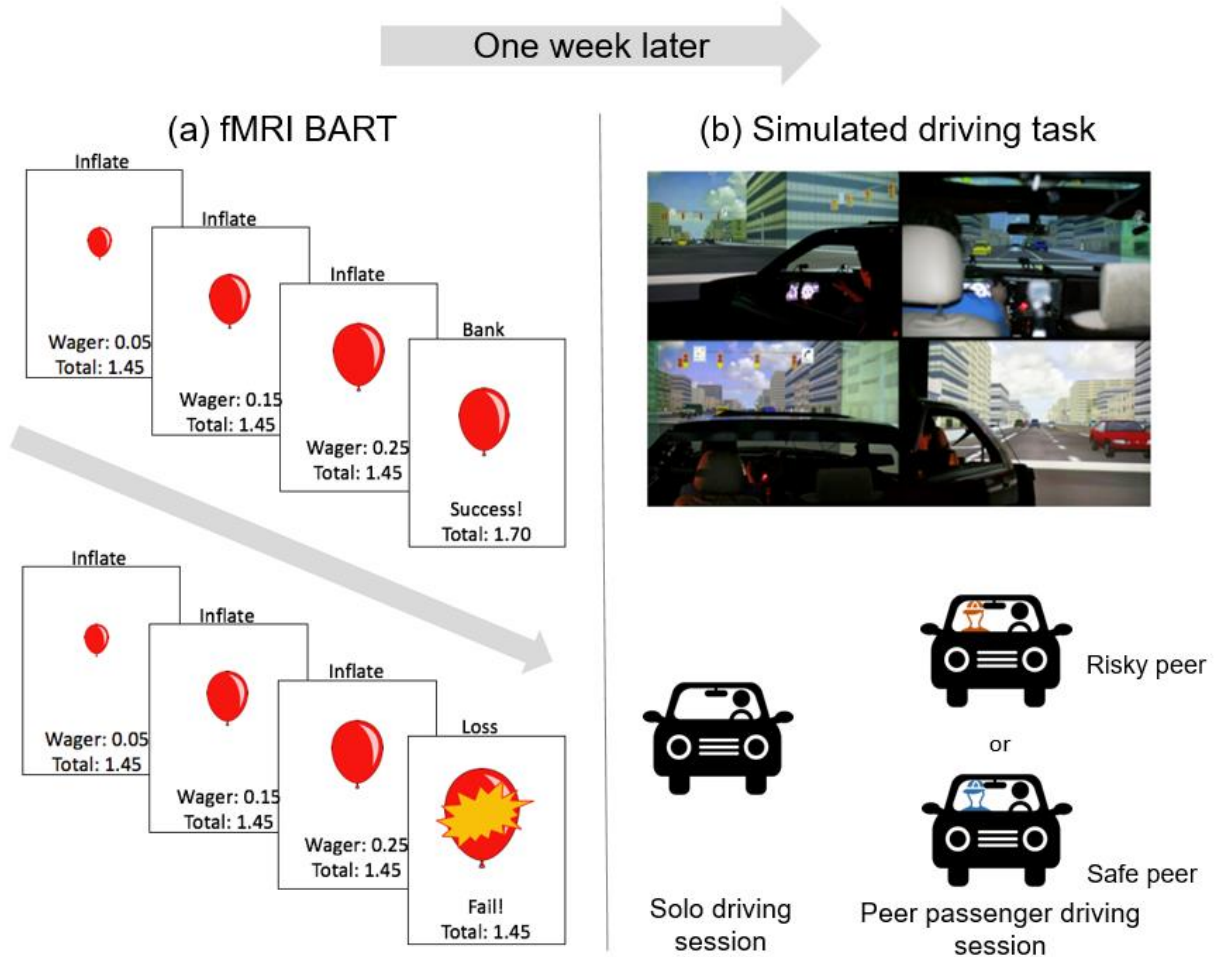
One week later

(a) fMRI BART

Inflate
Wager: 0.05
Total: 1.45

Inflate
Wager: 0.15
Total: 1.45

Inflate
Wager: 0.25
Total: 1.45

Bank
Success!
Total: 1.70

Inflate
Wager: 0.05
Total: 1.45

Inflate
Wager: 0.15
Total: 1.45

Inflate
Wager: 0.25
Total: 1.45

Loss
Fail!
Total: 1.45

(b) Simulated driving task

Risky peer

or

Safe peer

Solo driving session

Peer passenger driving session